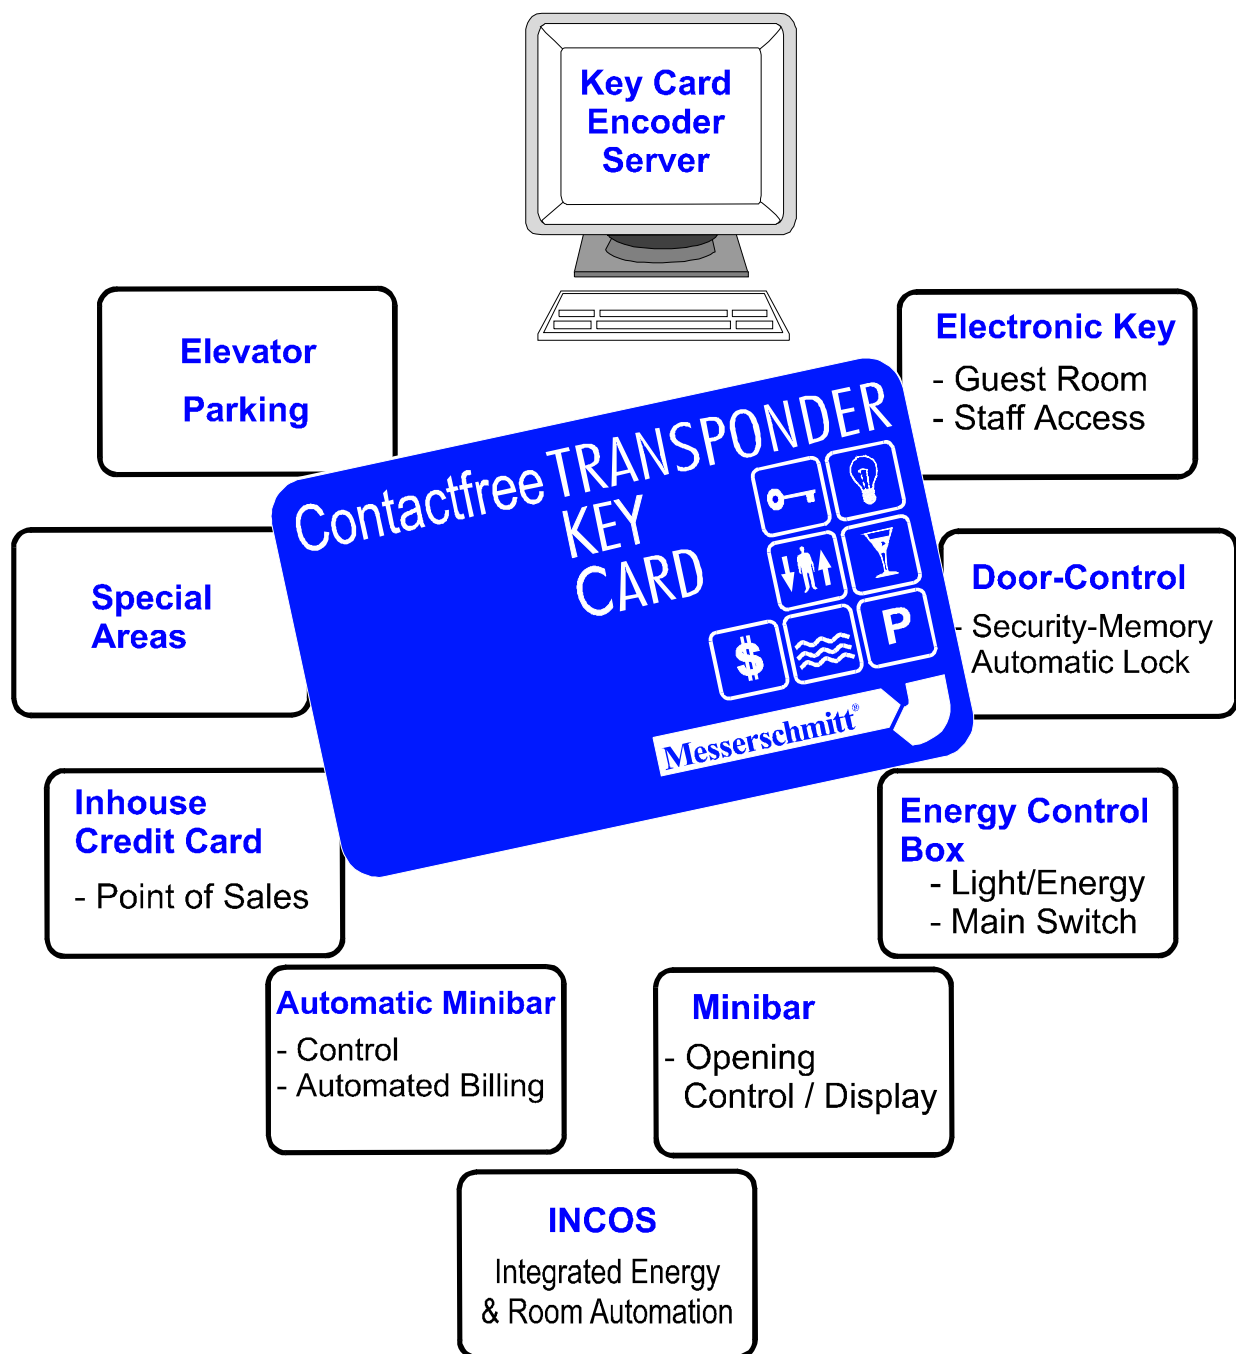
Key Card Encoder Server

Elevator

Parking

Electronic Key
- Guest Room
- Staff Access

Contactfree TRANSPONDER KEY CARD

P

$

Messerschmitt®

Special Areas

Door-Control
- Security-Memory
Automatic Lock

Inhouse Credit Card
- Point of Sales

Energy Control Box
- Light/Energy
- Main Switch

Automatic Minibar
- Control
- Automated Billing

Minibar
- Opening
Control / Display

INCOS
Integrated Energy
& Room Automation